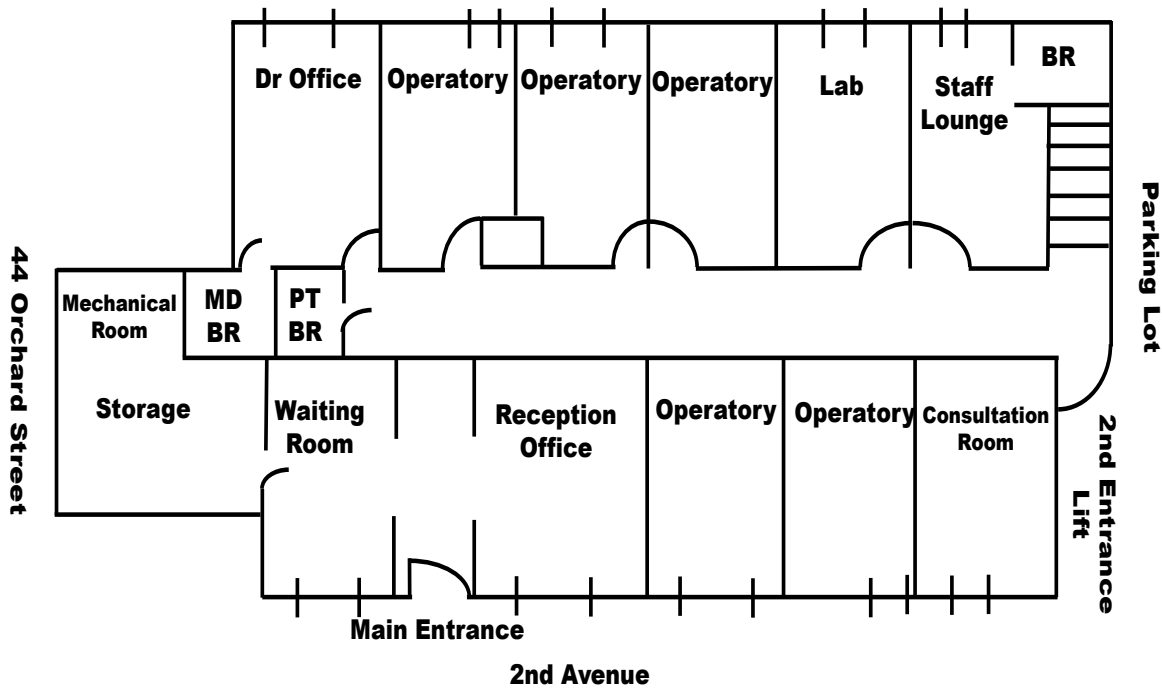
Dr Office
Operatory
Operatory
Operatory
Lab
Staff Lounge
BR

44 Orchard Street

Parking Lot

Mechanical Room
MD BR
PT BR

Storage
Waiting Room
Reception Office
Operatory
Operatory
Consultation Room

2nd Entrance Lift

Main Entrance

2nd Avenue